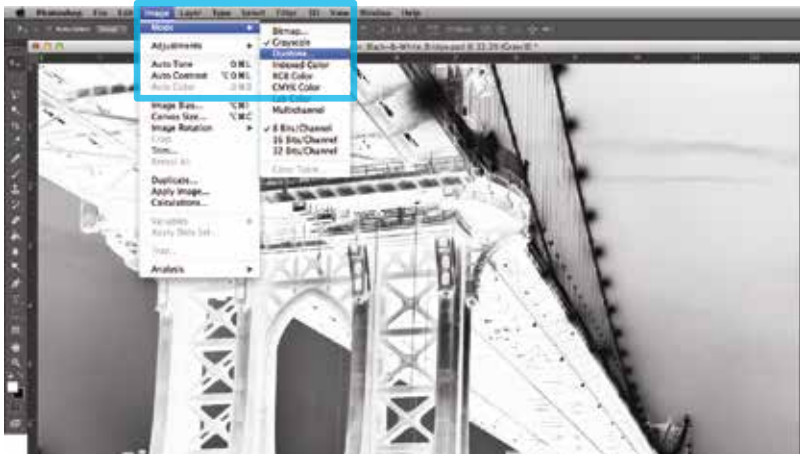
Photoshop File Edit Image Layer Type Select Filter 3D View Window Help

Mode
Adjustments
Auto Tone
Auto Contrast
Auto Color
Image Size...
Canvas Size...
Image Rotation
Crop
Trim...
Reveal All
Duplicate...
Apply Image...
Calculations...
Variables
Apply Data Set...
Trap...
Analysis

Bitmap...
✓ Grayscale
Duotone...
Indexed Color
RGB Color
CMYK Color
Lab Color
Multichannel
✓ 8 Bits/Channel
16 Bits/Channel
32 Bits/Channel
Color Table...

Black-&-White Bridge.psd @ 33.3% (Gray/8) *